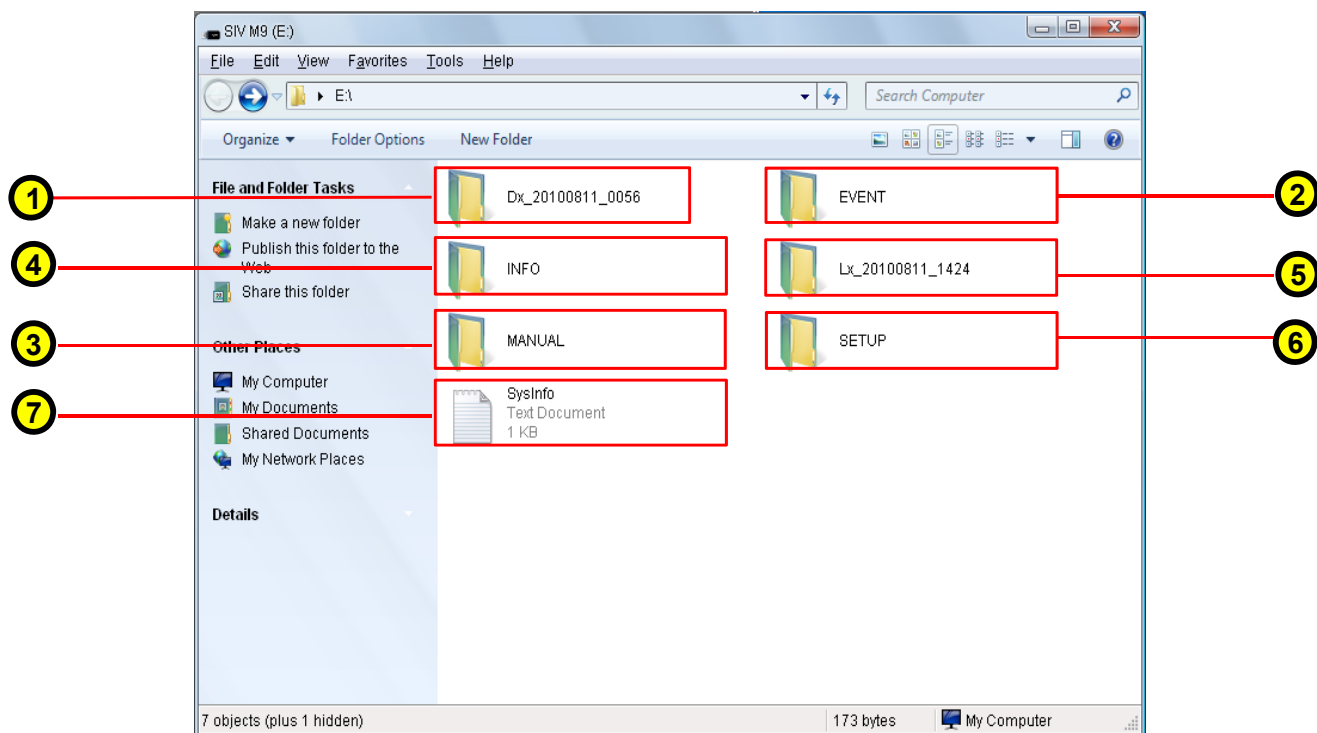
SIV M9 (E:)

File Edit View Favorites Tools Help

E:\

Search Computer

Organize Folder Options New Folder

File and Folder Tasks

Make a new folder

Publish this folder to the Web

Share this folder

Other Places

My Computer

My Documents

Shared Documents

My Network Places

Details

1

Dx_20100811_0056

2

EVENT

4

INFO

Lx_20100811_1424

5

3

MANUAL

SETUP

6

7

SysInfo
Text Document
1 KB

7 objects (plus 1 hidden)

173 bytes

My Computer